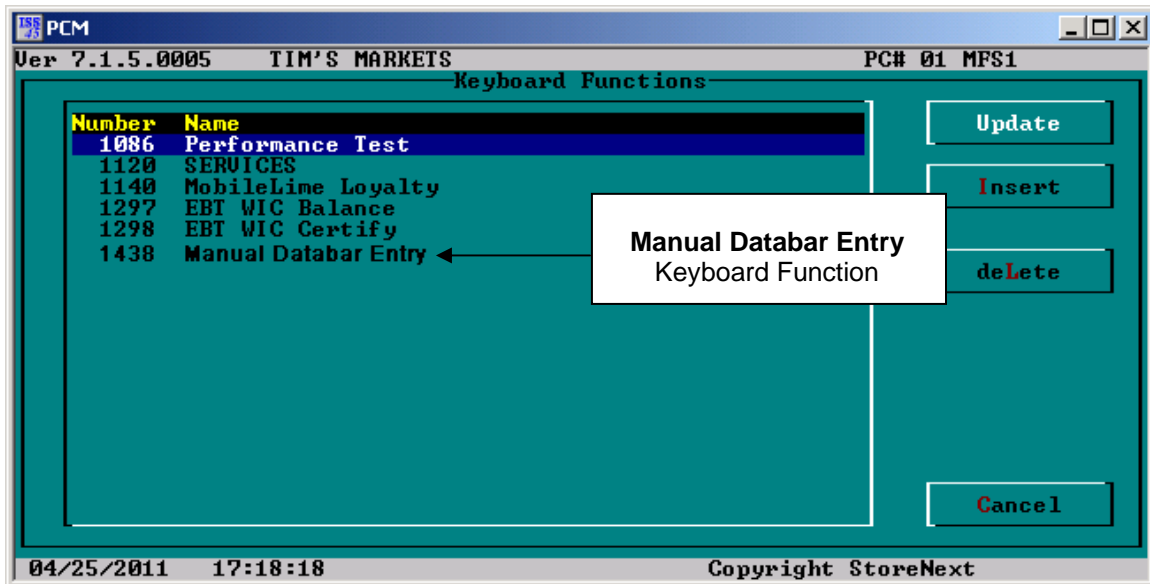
PCM

Ver 7.1.5.0005 TIM'S MARKETS PC# 01 MFS1

Keyboard Functions

| Number | Name |
|---|---|
| 1086 | Performance Test |
| 1120 | SERVICES |
| 1140 | MobileLime Loyalty |
| 1297 | EBT WIC Balance |
| 1298 | EBT WIC Certify |
| 1438 | Manual Databar Entry |

Manual Databar Entry
Keyboard Function

Update

Insert

deLete

Cancel

04/25/2011 17:18:18 Copyright StoreNext